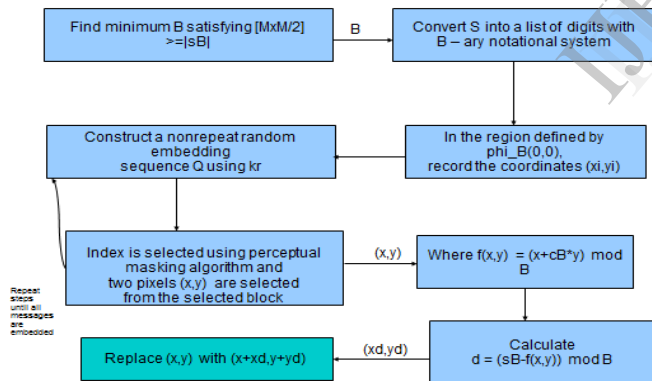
Find minimum B satisfying [MxM/2] >=|sB|

B

Convert S into a list of digits with B – ary notational system

Construct a nonrepeat random embedding sequence Q using kr

In the region defined by phi_B(0,0), record the coordinates (xi,yi)

Repeat steps until all messages are embedded

Index is selected using perceptual masking algorithm and two pixels (x,y) are selected from the selected block

(x,y)

Where f(x,y) = (x+cB*y) mod B

Replace (x,y) with (x+xd,y+yd)

(xd,yd)

Calculate d = (sB-f(x,y)) mod B